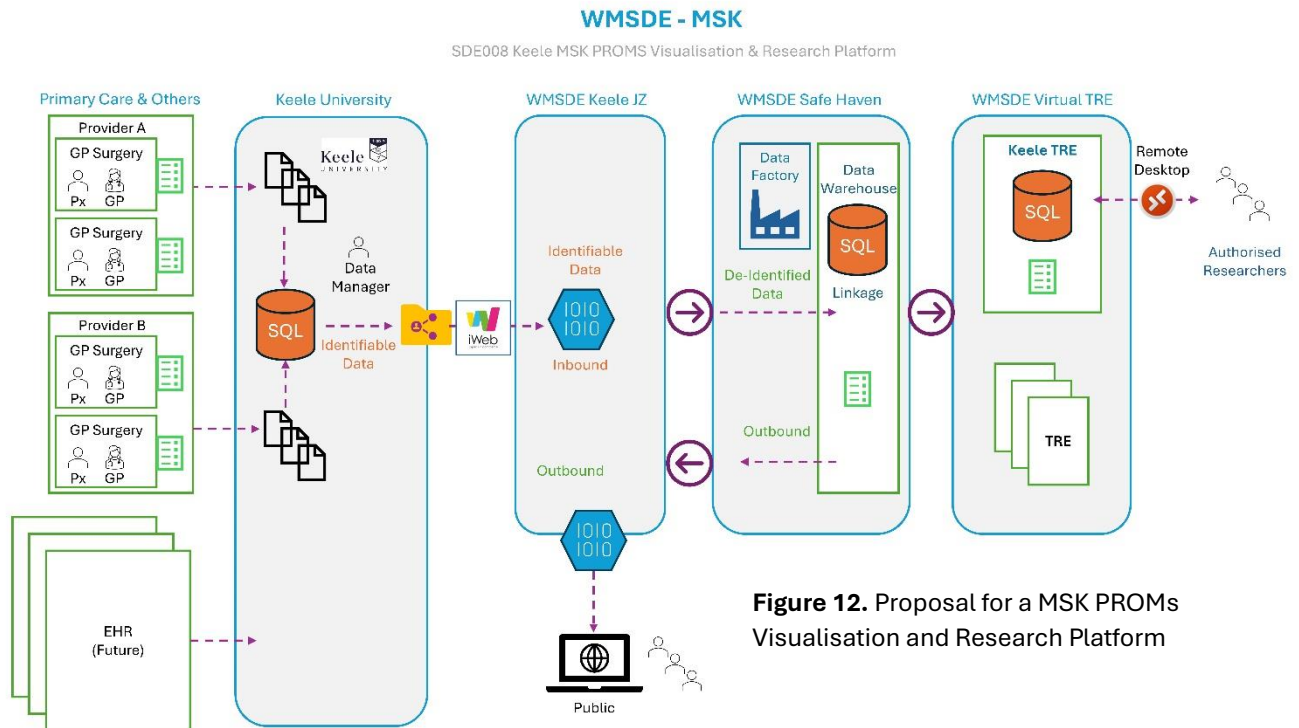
WMSDE - MSK

SDE008 Keele MSK PROMS Visualisation & Research Platform

Primary Care & Others

Provider A

GP Surgery

Px GP

GP Surgery

Px GP

Provider B

GP Surgery

Px GP

GP Surgery

Px GP

EHR
(Future)

Keele University

Keele UNIVERSITY

Data Manager

SQL

Identifiable Data

iWeb

WMSDE Keele JZ

Identifiable Data

1010
1010

Inbound

Outbound

1010
1010

Public

WMSDE Safe Haven

Data Factory

Data Warehouse

SQL

De-Identified Data

Linkage

Outbound

WMSDE Virtual TRE

Keele TRE

SQL

TRE

Remote Desktop

Authorised Researchers

**Figure 12.** Proposal for a MSK PROMs Visualisation and Research Platform